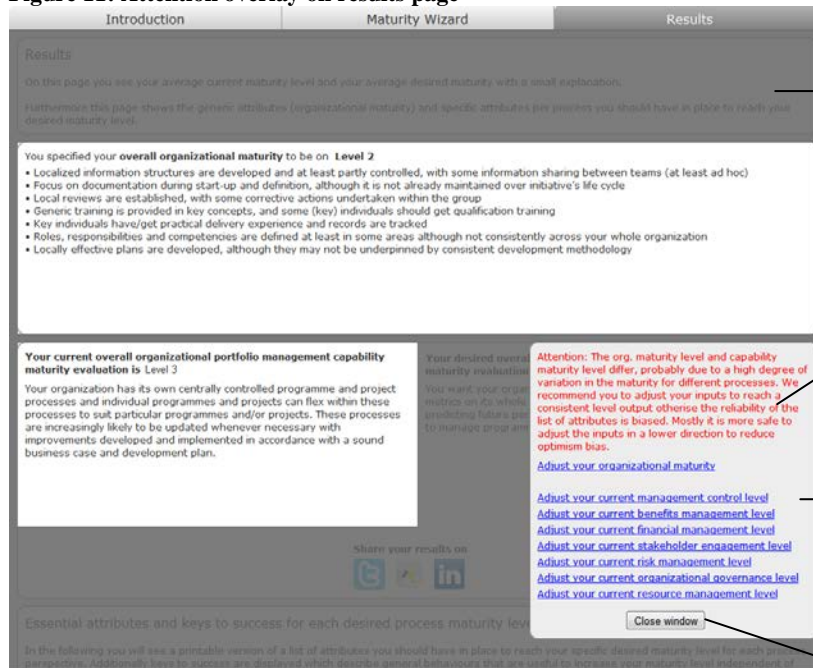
Figure 12: Attention overlay on results page

Introduction | Maturity Wizard | Results

Results

On this page you see your average current maturity level and your average desired maturity with a small explanation.

Furthermore this page shows the generic attributes (organizational maturity) and specific attributes per process you should have in place to reach your desired maturity level.

You specified your **overall organizational maturity** to be on **Level 2**

• Localized information structures are developed and at least partly controlled, with some information sharing between teams (at least ad hoc)
• Focus on documentation during start-up and definition, although it is not already maintained over initiative's life cycle
• Local reviews are established, with some corrective actions undertaken within the group
• Generic training is provided in key concepts, and some (key) individuals should get qualification training
• Key individuals have/get practical delivery experience and records are tracked
• Roles, responsibilities and competencies are defined at least in some areas although not consistently across your whole organization
• Locally effective plans are developed, although they may not be underpinned by consistent development methodology

**Your current overall organizational portfolio management capability maturity evaluation is** Level 3

Your organization has its own centrally controlled programme and project processes and individual programmes and projects can flex within these processes to suit particular programmes and/or projects. These processes are increasingly likely to be updated whenever necessary with improvements developed and implemented in accordance with a sound business case and development plan.

Your desired overal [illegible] maturity evaluation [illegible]

You want your organ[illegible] metrics on its whole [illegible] predicting future per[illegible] to manage program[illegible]

Attention: The org. maturity level and capability maturity level differ, probably due to a high degree of variation in the maturity for different processes. We recommend you to adjust your inputs to reach a consistent level output otherwise the reliability of the list of attributes is biased. Mostly it is more safe to adjust the inputs in a lower direction to reduce optimism bias.

Adjust your organizational maturity

Adjust your current management control level
Adjust your current benefits management level
Adjust your current financial management level
Adjust your current stakeholder engagement level
Adjust your current risk management level
Adjust your current organizational governance level
Adjust your current resource management level

Close window

Share your results on

Essential attributes and keys to success for each desired process maturity leve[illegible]

In the following you will see a printable version of a list of attributes you should have in place to reach your specific desired maturity level for each proce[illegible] perspective. Additionally keys to success are displayed which describe general behaviours that are useful to increase your maturity level independent of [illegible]